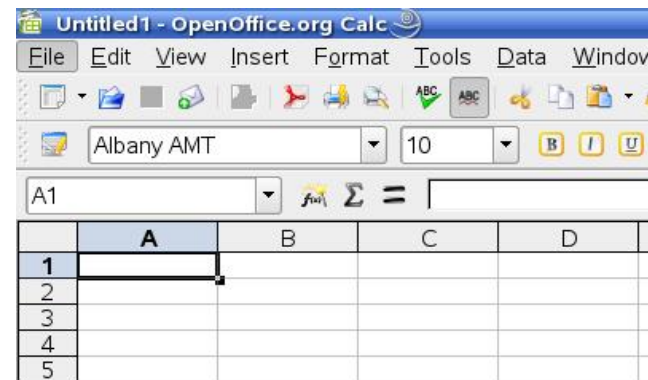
Untitled1 - OpenOffice.org Calc

File Edit View Insert Format Tools Data Windov

Albany AMT 10 B I U

A1 $\Sigma$ =

| | A | B | C | D |
|---|---|---|---|---|
| 1 | | | | |
| 2 | | | | |
| 3 | | | | |
| 4 | | | | |
| 5 | | | | |